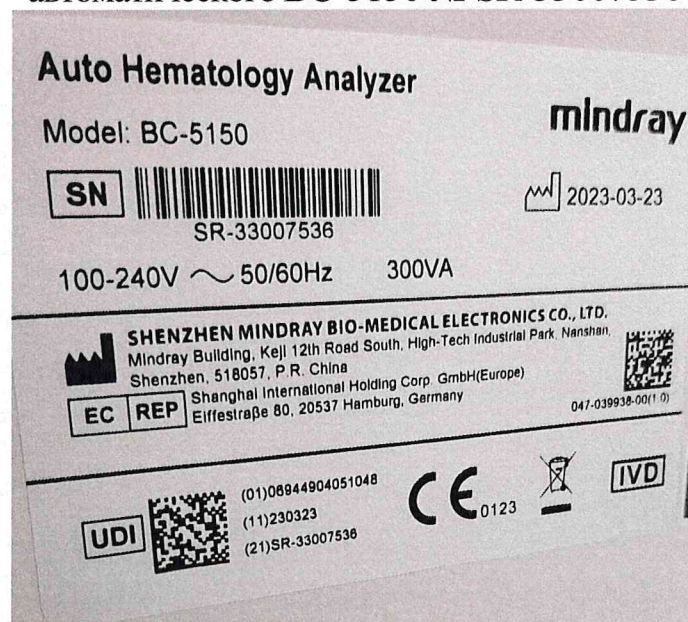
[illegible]

Auto Hematology Analyzer

mindray

Model: BC-5150

SN

SR-33007536

2023-03-23

100-240V ~ 50/60Hz 300VA

SHENZHEN MINDRAY BIO-MEDICAL ELECTRONICS CO., LTD.
Mindray Building, Keji 12th Road South, High-Tech Industrial Park, Nanshan, Shenzhen, 518057, P.R. China

EC REP Shanghai International Holding Corp. GmbH(Europe)
Eiffestraße 80, 20537 Hamburg, Germany

047-039938-00(1.0)

UDI

(01)06944904051048
(11)230323
(21)SR-33007536

CE 0123

IVD